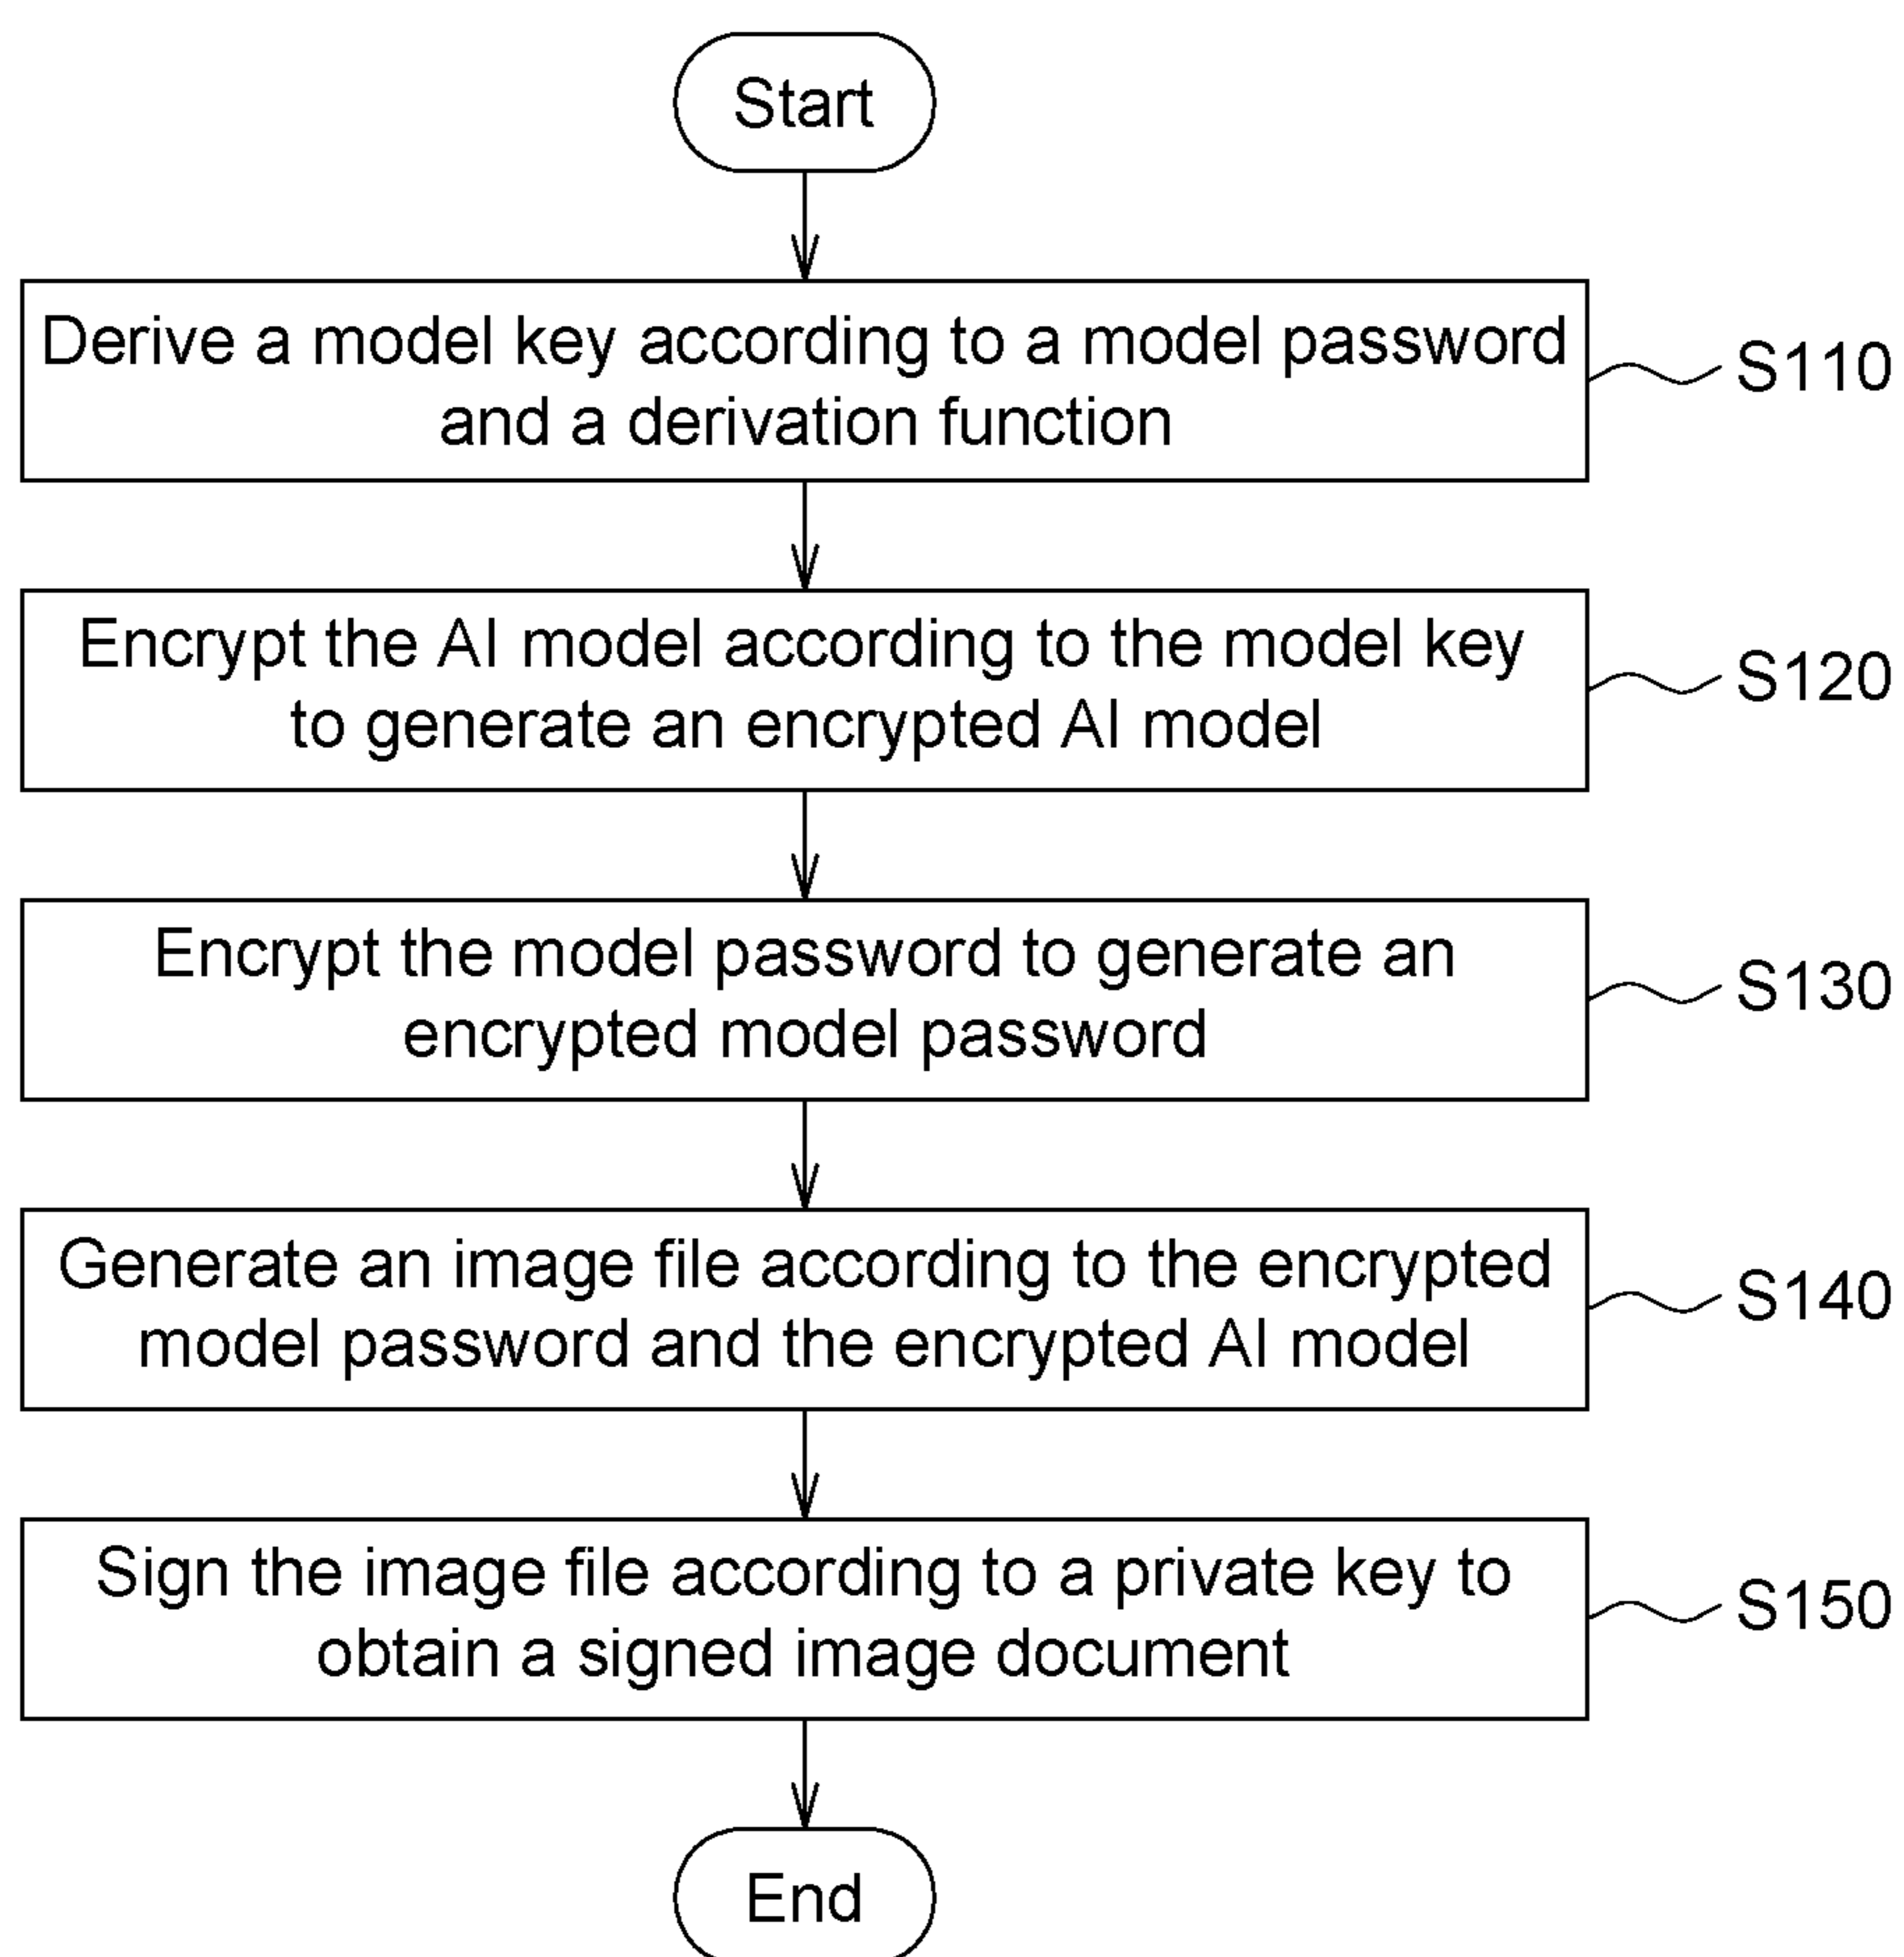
Start

Derive a model key according to a model password and a derivation function

S110

Encrypt the AI model according to the model key to generate an encrypted AI model

S120

Encrypt the model password to generate an encrypted model password

S130

Generate an image file according to the encrypted model password and the encrypted AI model

S140

Sign the image file according to a private key to obtain a signed image document

S150

End